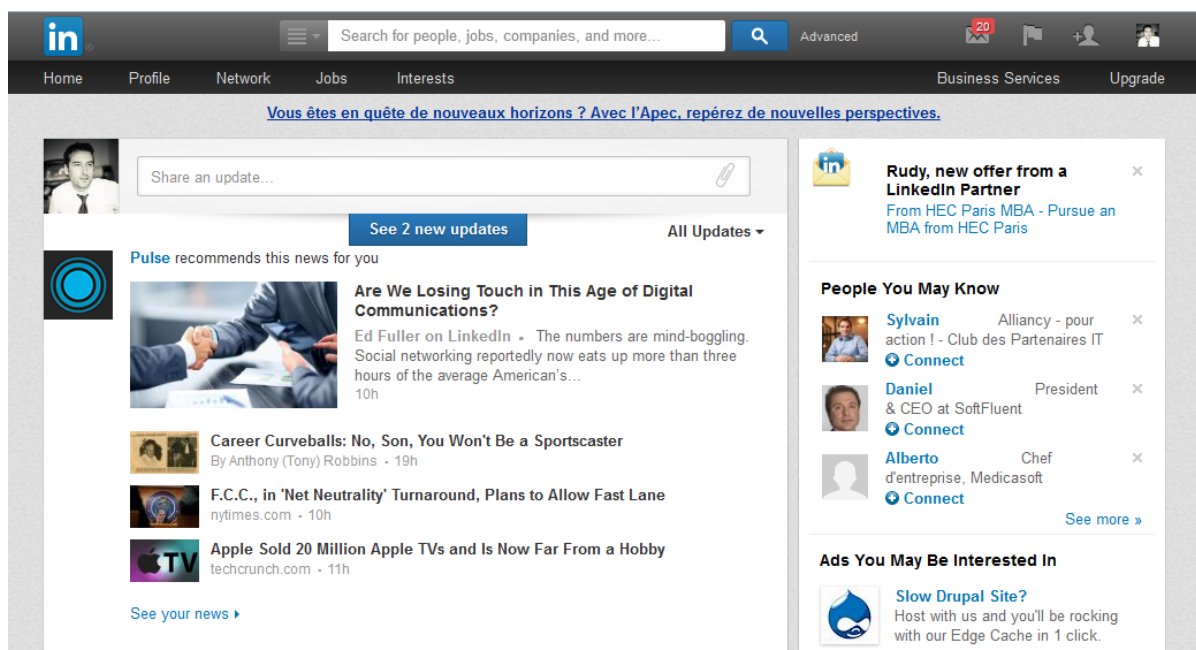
in

Search for people, jobs, companies, and more...

Advanced

20

Home Profile Network Jobs Interests Business Services Upgrade

Vous êtes en quête de nouveaux horizons ? Avec l'Apec, repérez de nouvelles perspectives.

Share an update...

See 2 new updates

All Updates

Pulse recommends this news for you

Are We Losing Touch in This Age of Digital Communications?

Ed Fuller on LinkedIn • The numbers are mind-boggling. Social networking reportedly now eats up more than three hours of the average American's...

10h

Career Curveballs: No, Son, You Won't Be a Sportscaster

By Anthony (Tony) Robbins • 19h

F.C.C., in 'Net Neutrality' Turnaround, Plans to Allow Fast Lane

nytimes.com • 10h

TV

Apple Sold 20 Million Apple TVs and Is Now Far From a Hobby

techcrunch.com • 11h

See your news

in

Rudy, new offer from a LinkedIn Partner

From HEC Paris MBA - Pursue an MBA from HEC Paris

×

People You May Know

Sylvain Alliancy - pour action ! - Club des Partenaires IT

Connect

×

Daniel President & CEO at SoftFluent

Connect

×

Alberto Chef d'entreprise, Medicasoft

Connect

×

See more »

Ads You May Be Interested In

Slow Drupal Site?

Host with us and you'll be rocking with our Edge Cache in 1 click.